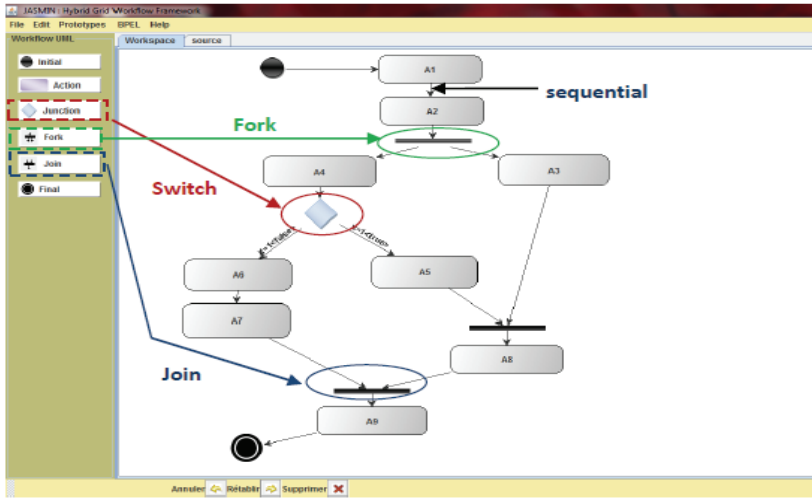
JASMIN : Hybrid Grid Workflow Framework

File Edit Prototypes BPEL Help

Workflow UML

Initial

Action

Junction

Fork

Join

Final

Workspace source

A1

sequential

A2

Fork

A4

A3

Switch

[x<1]false

[x<1]true

A6

A5

A7

A8

Join

A9

Annuler Rétablir Supprimer